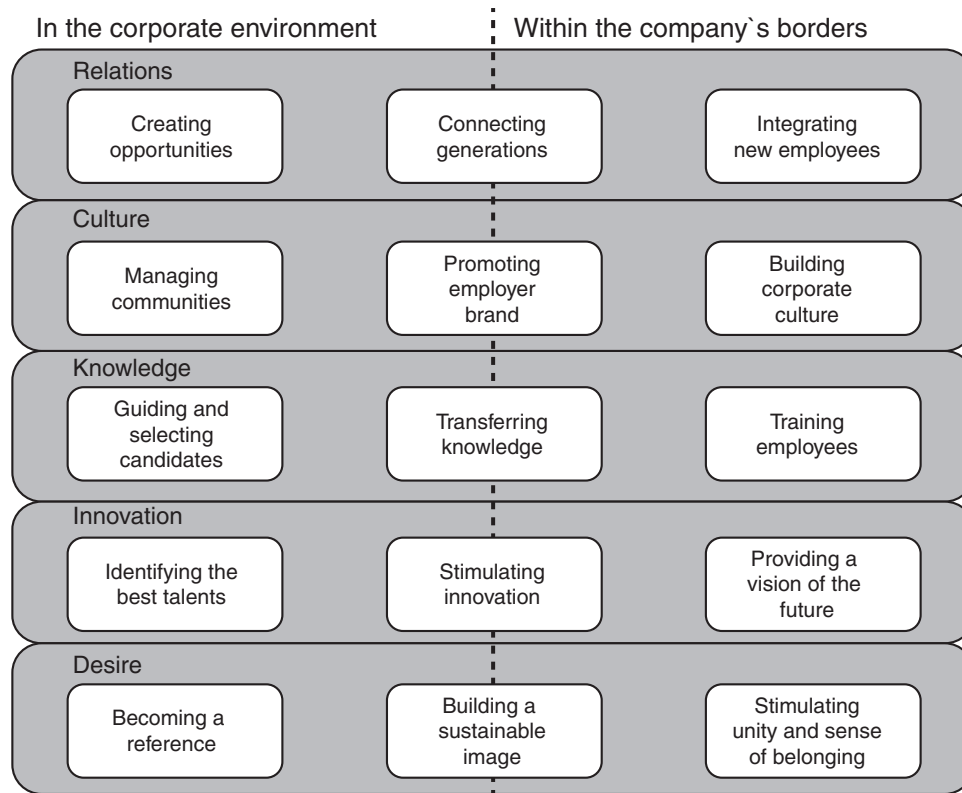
In the corporate environment

Within the company`s borders

Relations

Creating opportunities

Connecting generations

Integrating new employees

Culture

Managing communities

Promoting employer brand

Building corporate culture

Knowledge

Guiding and selecting candidates

Transferring knowledge

Training employees

Innovation

Identifying the best talents

Stimulating innovation

Providing a vision of the future

Desire

Becoming a reference

Building a sustainable image

Stimulating unity and sense of belonging